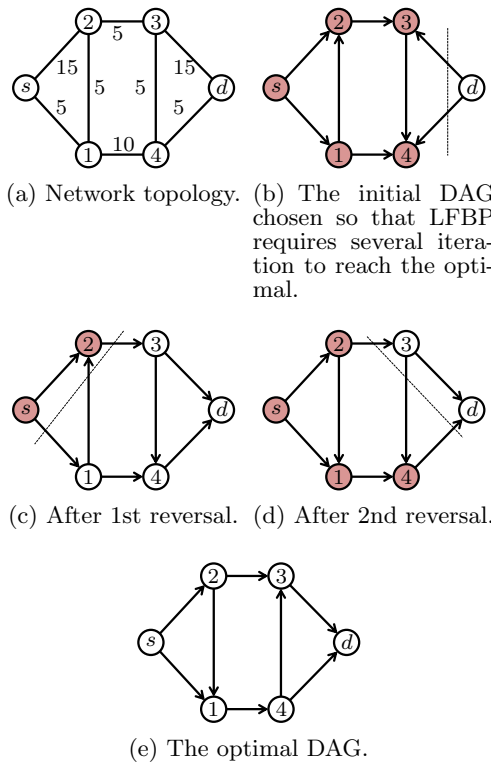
2 3 5 s 15 5 5 5 15 5 d 1 10 4

(a) Network topology.

2 3 s d 1 4

(b) The initial DAG chosen so that LFBP requires several iteration to reach the optimal.

2 3 s d 1 4

(c) After 1st reversal.

2 3 s d 1 4

(d) After 2nd reversal.

2 3 s d 1 4

(e) The optimal DAG.